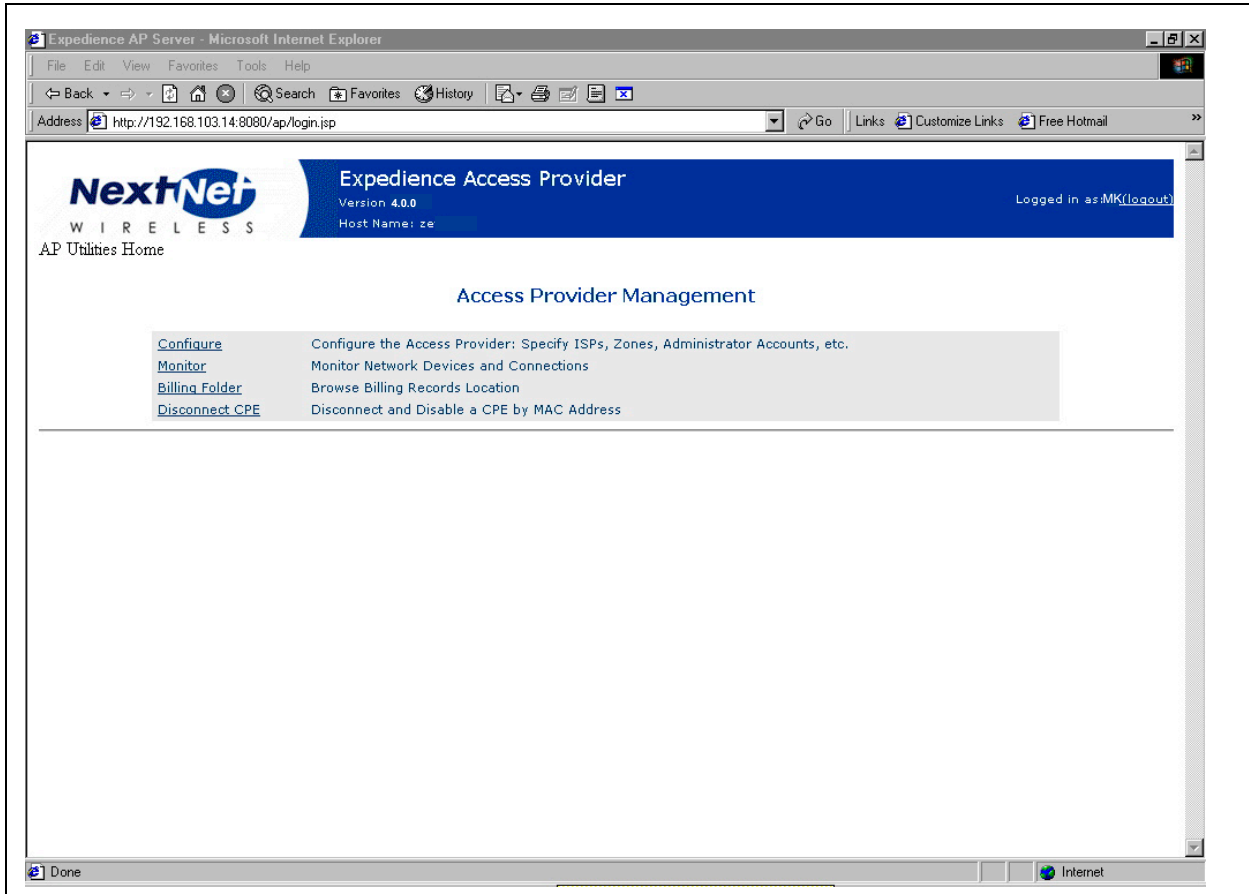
Expedience AP Server - Microsoft Internet Explorer

File Edit View Favorites Tools Help

Back Search Favorites History

Address http://192.168.103.14:8080/ap/login.jsp Go Links Customize Links Free Hotmail

NextNet WIRELESS

Expedience Access Provider
Version 4.0.0
Host Name: ze

Logged in as:MK(logout)

AP Utilities Home

Access Provider Management

| | |
|---|---|
| Configure | Configure the Access Provider: Specify ISPs, Zones, Administrator Accounts, etc. |
| Monitor | Monitor Network Devices and Connections |
| Billing Folder | Browse Billing Records Location |
| Disconnect CPE | Disconnect and Disable a CPE by MAC Address |

Done Internet